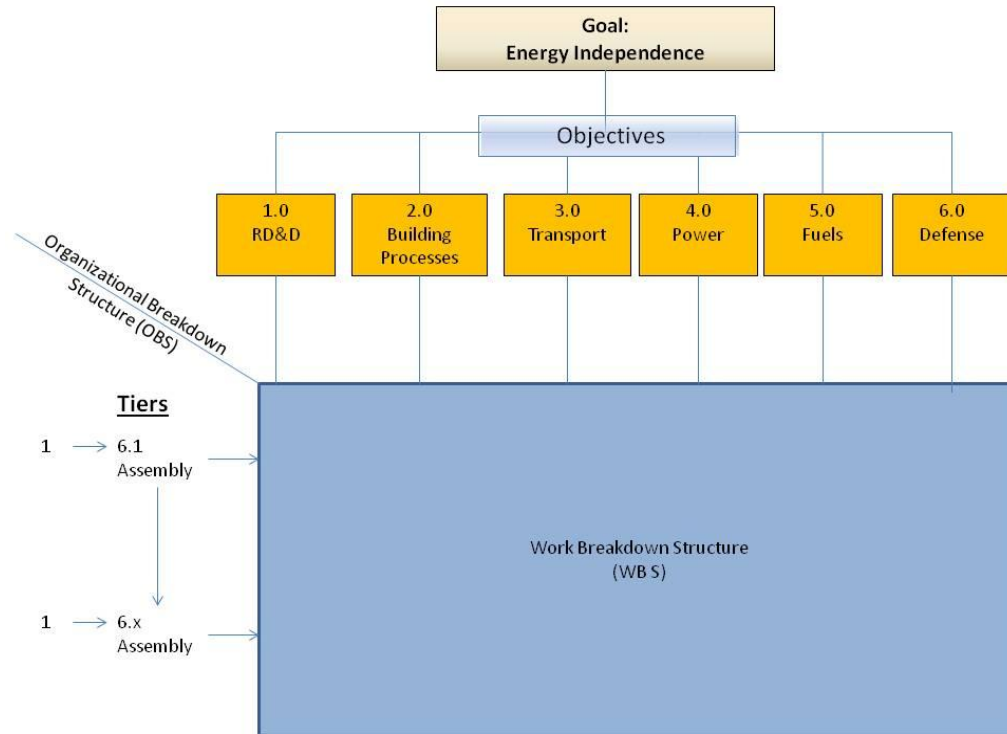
Goal:
Energy Independence

Objectives

1.0
RD&D

2.0
Building Processes

3.0
Transport

4.0
Power

5.0
Fuels

6.0
Defense

Organizational Breakdown Structure (OBS)

Tiers

1 → 6.1
Assembly

1 → 6.x
Assembly

Work Breakdown Structure
(WB S)